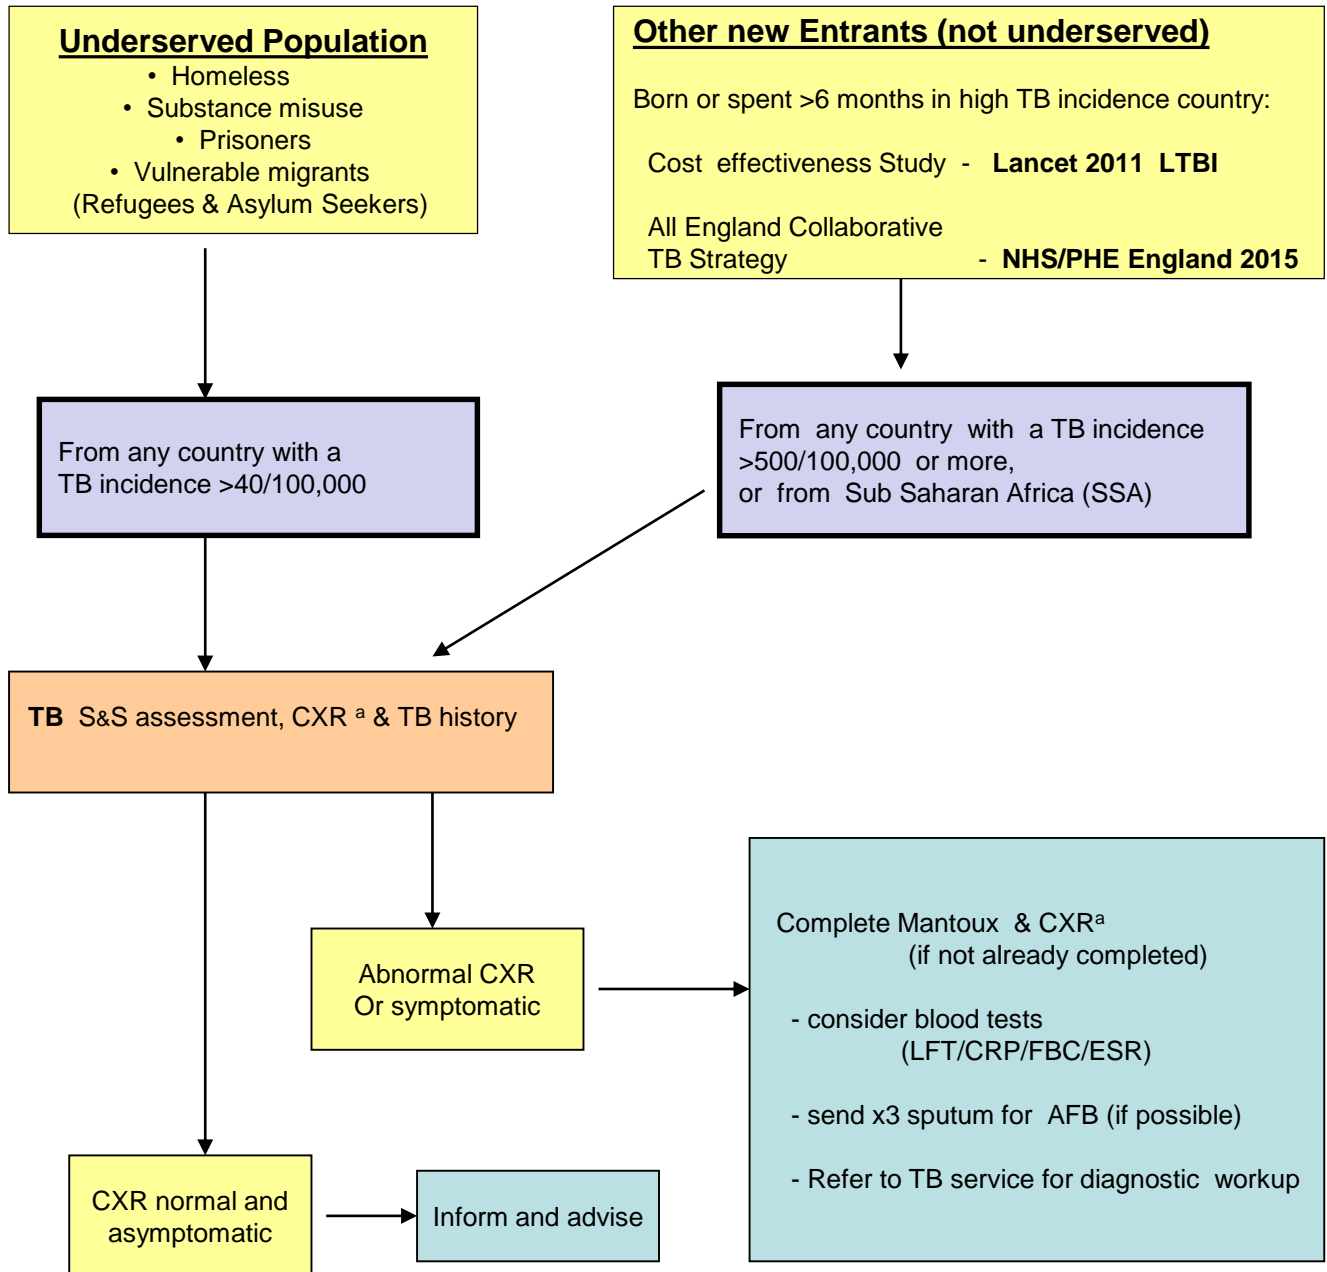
Underserved Population
• Homeless
• Substance misuse
• Prisoners
• Vulnerable migrants
(Refugees & Asylum Seekers)

Other new Entrants (not underserved)

Born or spent >6 months in high TB incidence country:

Cost effectiveness Study - Lancet 2011 LTBI

All England Collaborative TB Strategy - NHS/PHE England 2015

From any country with a TB incidence >40/100,000

From any country with a TB incidence >500/100,000 or more, or from Sub Saharan Africa (SSA)

TB S&S assessment, CXR $^a$ & TB history

Abnormal CXR Or symptomatic

Complete Mantoux & CXR$^a$ (if not already completed)

- consider blood tests (LFT/CRP/FBC/ESR)

- send x3 sputum for AFB (if possible)

- Refer to TB service for diagnostic workup

CXR normal and asymptomatic

Inform and advise